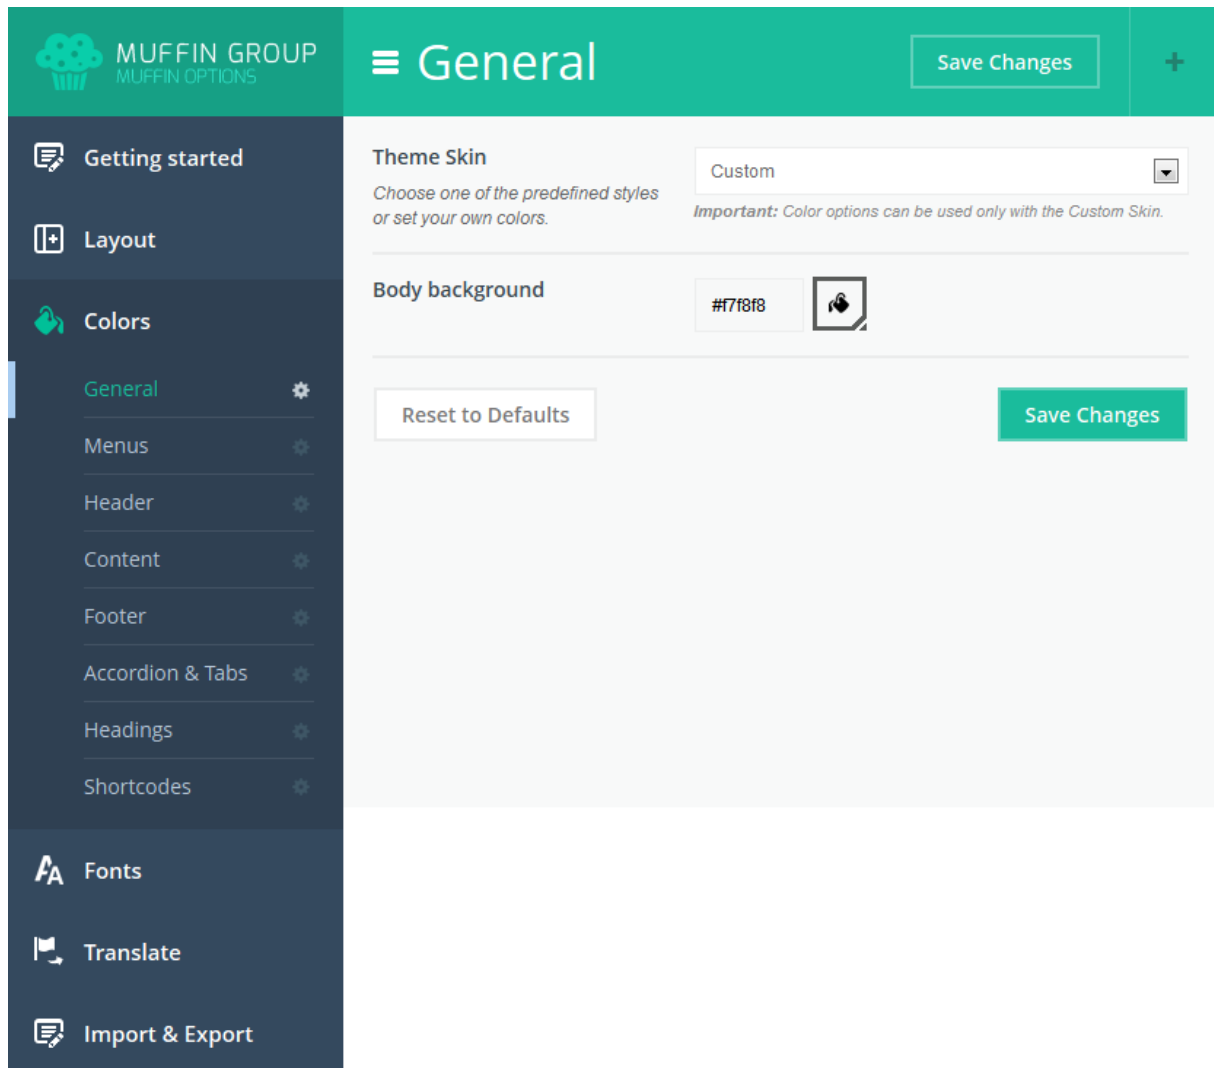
MUFFIN GROUP
MUFFIN OPTIONS

General

Save Changes

+

Getting started

Layout

Colors

General

Menus

Header

Content

Footer

Accordion & Tabs

Headings

Shortcodes

Fonts

Translate

Import & Export

Theme Skin

Choose one of the predefined styles or set your own colors.

Custom

Important: Color options can be used only with the Custom Skin.

Body background

#f7f8f8

Reset to Defaults

Save Changes